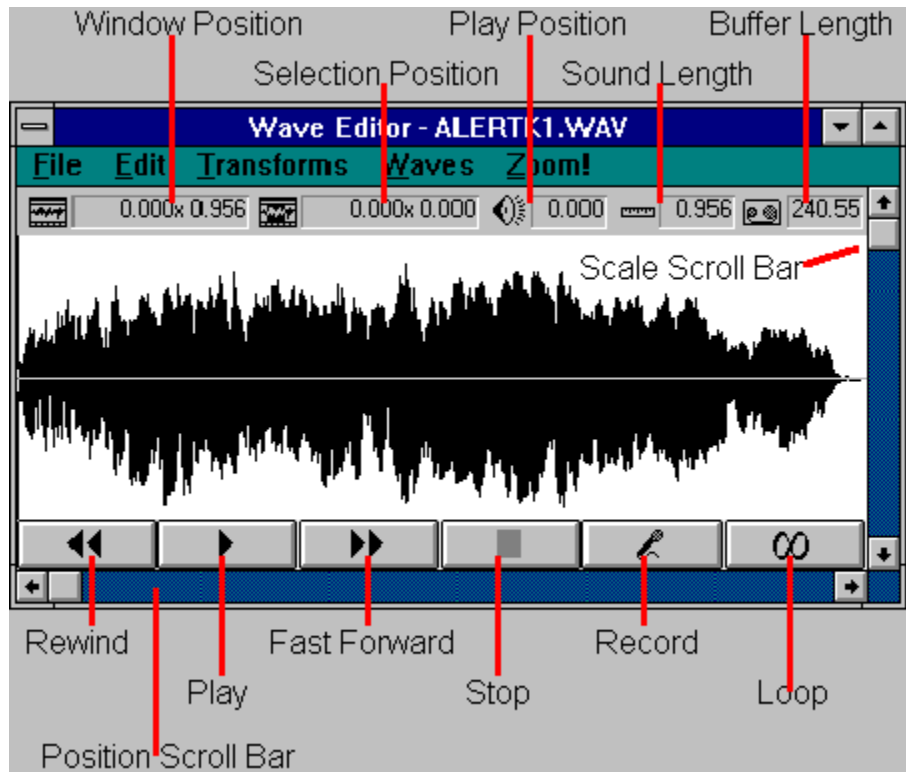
Window Position
Play Position
Buffer Length
Selection Position
Sound Length
Wave Editor - ALERTK1.WAV
File Edit Transforms Waves Zoom!
0.000x 0.956
0.000x 0.000
0.000
0.956
240.55
Scale Scroll Bar
Rewind
Fast Forward
Record
Play
Stop
Loop
Position Scroll Bar